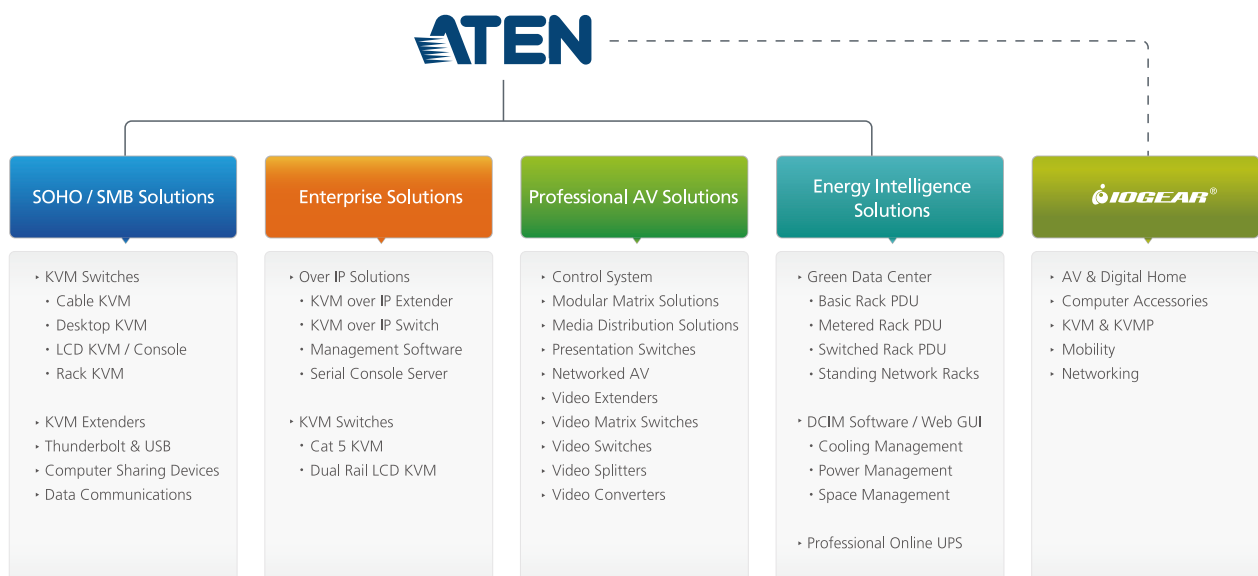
ATEN

SOHO / SMB Solutions

‣ KVM Switches
• Cable KVM
• Desktop KVM
• LCD KVM / Console
• Rack KVM

‣ KVM Extenders
‣ Thunderbolt & USB
‣ Computer Sharing Devices
‣ Data Communications

Enterprise Solutions

‣ Over IP Solutions
• KVM over IP Extender
• KVM over IP Switch
• Management Software
• Serial Console Server

‣ KVM Switches
• Cat 5 KVM
• Dual Rail LCD KVM

Professional AV Solutions

‣ Control System
‣ Modular Matrix Solutions
‣ Media Distribution Solutions
‣ Presentation Switches
‣ Networked AV
‣ Video Extenders
‣ Video Matrix Switches
‣ Video Switches
‣ Video Splitters
‣ Video Converters

Energy Intelligence Solutions

‣ Green Data Center
• Basic Rack PDU
• Metered Rack PDU
• Switched Rack PDU
• Standing Network Racks

‣ DCIM Software / Web GUI
• Cooling Management
• Power Management
• Space Management

‣ Professional Online UPS

IOGEAR®

‣ AV & Digital Home
‣ Computer Accessories
‣ KVM & KVMP
‣ Mobility
‣ Networking